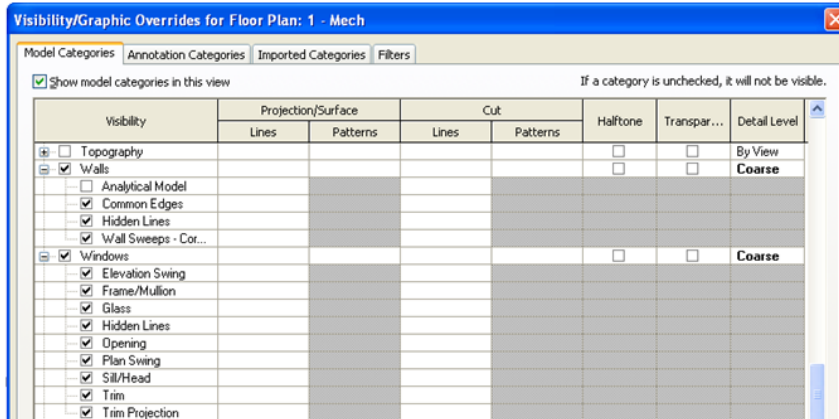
Visibility/Graphic Overrides for Floor Plan: 1 - Mech

Model Categories | Annotation Categories | Imported Categories | Filters

Show model categories in this view

If a category is unchecked, it will not be visible.

| Visibility | Projection/Surface Lines | Projection/Surface Patterns | Cut Lines | Cut Patterns | Halftone | Transpar... | Detail Level |
|---|---|---|---|---|---|---|---|
| Topography | | | | | | | By View |
| Walls | | | | | | | Coarse |
| Analytical Model | | | | | | | |
| Common Edges | | | | | | | |
| Hidden Lines | | | | | | | |
| Wall Sweeps - Cor... | | | | | | | |
| Windows | | | | | | | Coarse |
| Elevation Swing | | | | | | | |
| Frame/Mullion | | | | | | | |
| Glass | | | | | | | |
| Hidden Lines | | | | | | | |
| Opening | | | | | | | |
| Plan Swing | | | | | | | |
| Sill/Head | | | | | | | |
| Trim | | | | | | | |
| Trim Projection | | | | | | | |